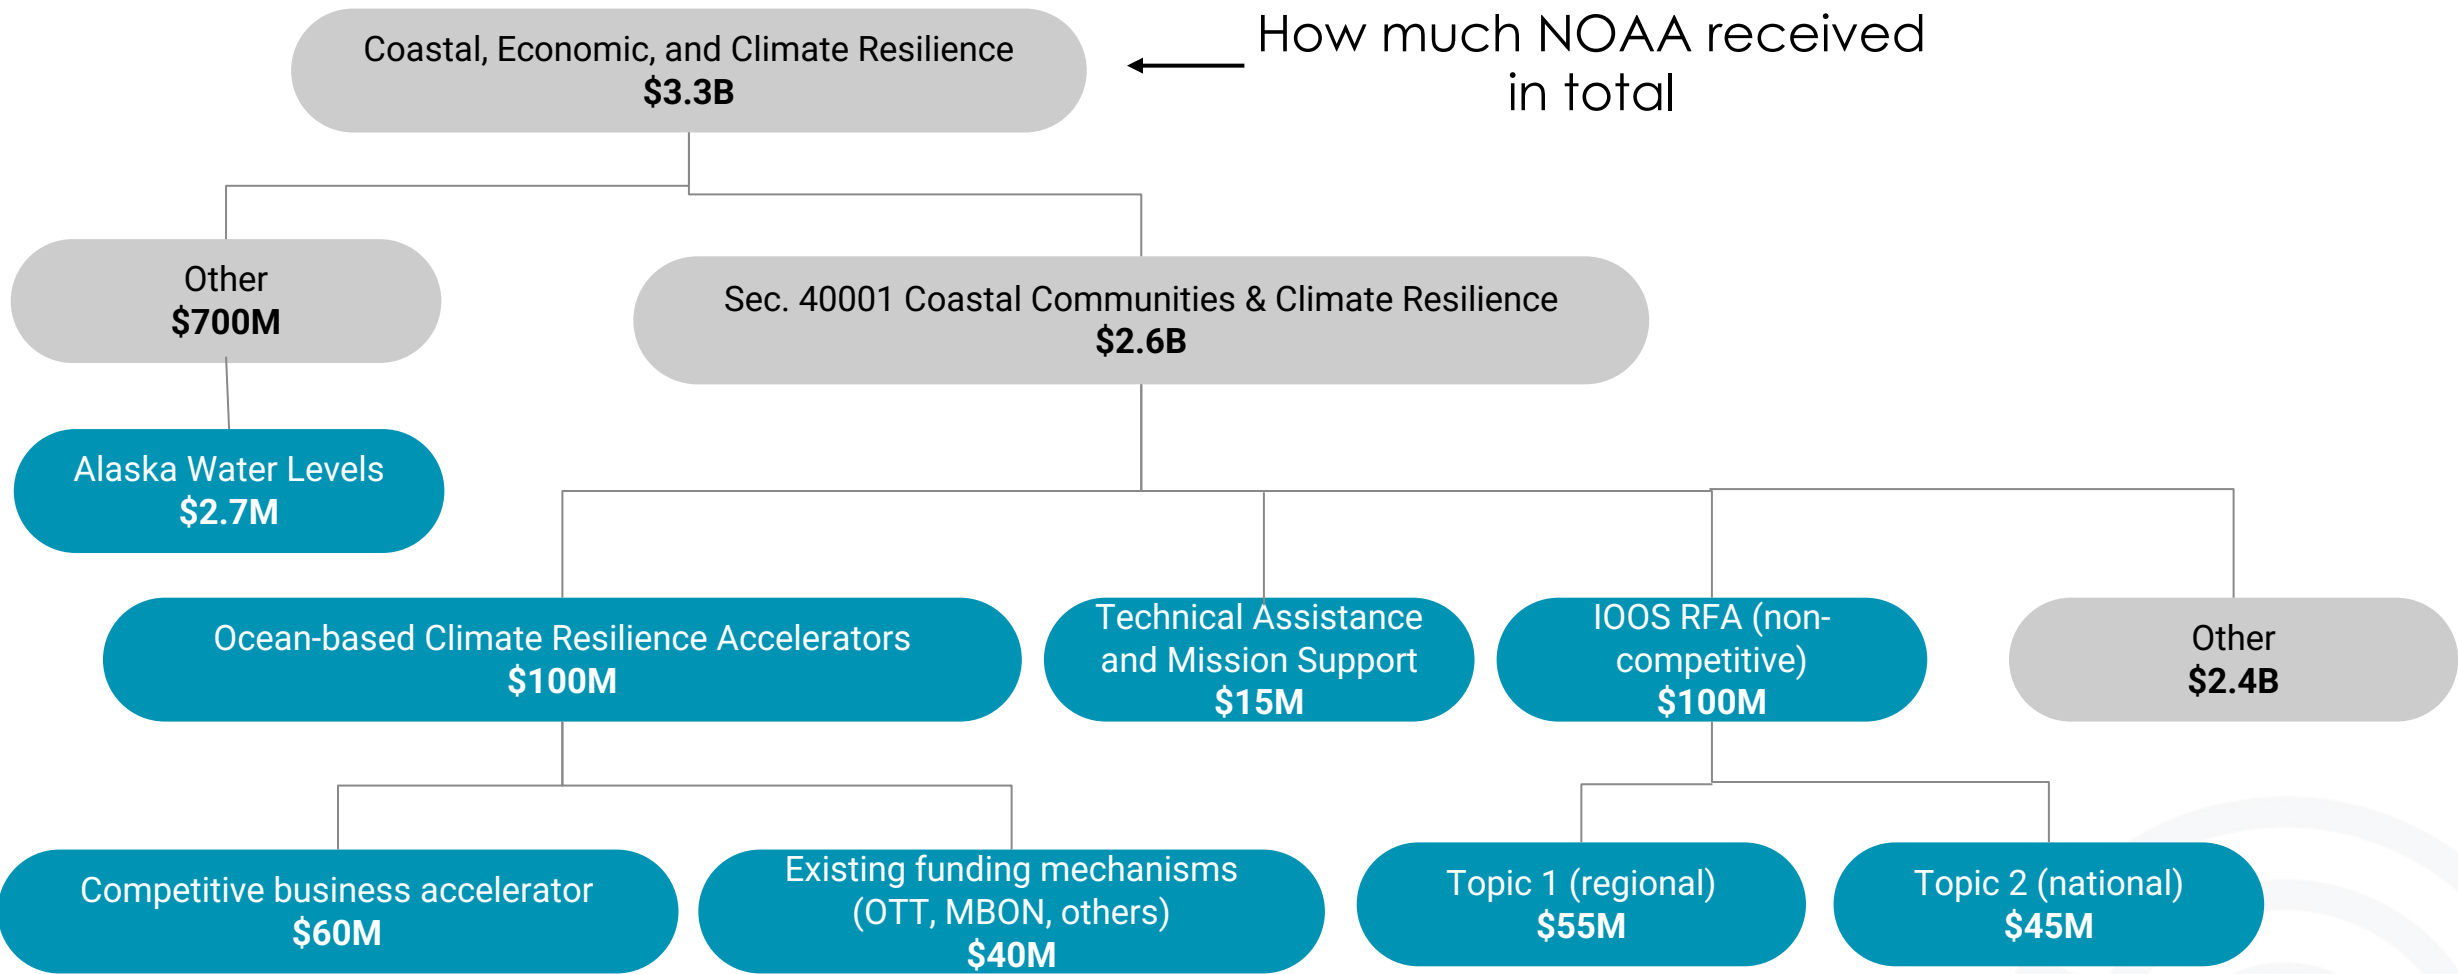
Coastal, Economic, and Climate Resilience
$3.3B

How much NOAA received in total

Other
$700M

Sec. 40001 Coastal Communities & Climate Resilience
$2.6B

Alaska Water Levels
$2.7M

Ocean-based Climate Resilience Accelerators
$100M

Technical Assistance and Mission Support
$15M

IOOS RFA (non-competitive)
$100M

Other
$2.4B

Competitive business accelerator
$60M

Existing funding mechanisms (OTT, MBON, others)
$40M

Topic 1 (regional)
$55M

Topic 2 (national)
$45M